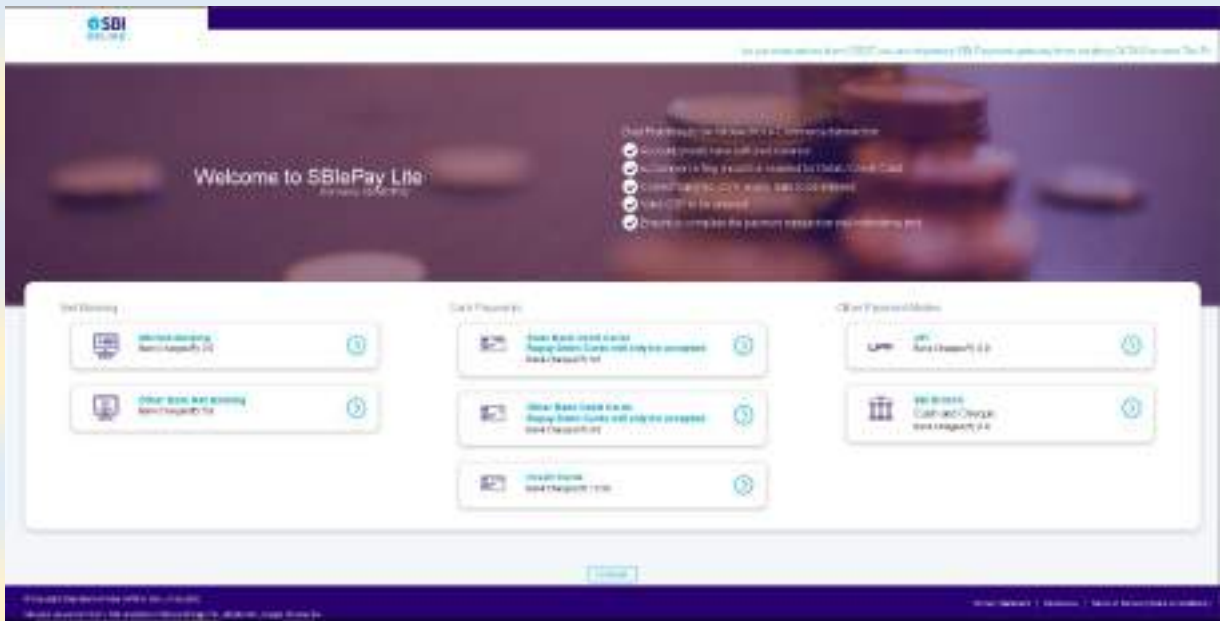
SBI ONLINE

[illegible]

Welcome to SBIePay Lite

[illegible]

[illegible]
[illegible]
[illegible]
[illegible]
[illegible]
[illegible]

Net Banking

SBI Net Banking
Bank Charges(₹) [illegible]

Other Bank Net Banking
Bank Charges(₹) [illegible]

Card Payments

State Bank Debit Cards
Rupay Debit Cards will only be accepted
Bank Charges(₹) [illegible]

Other Bank Debit Cards
Rupay Debit Cards will only be accepted
Bank Charges(₹) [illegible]

Credit Cards
Bank Charges(₹) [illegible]

Other Payment Modes

UPI
Bank Charges(₹) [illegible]

SBI Branch
Cash and Cheque
Bank Charges(₹) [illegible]

Cancel

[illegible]
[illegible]

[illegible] | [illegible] | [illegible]